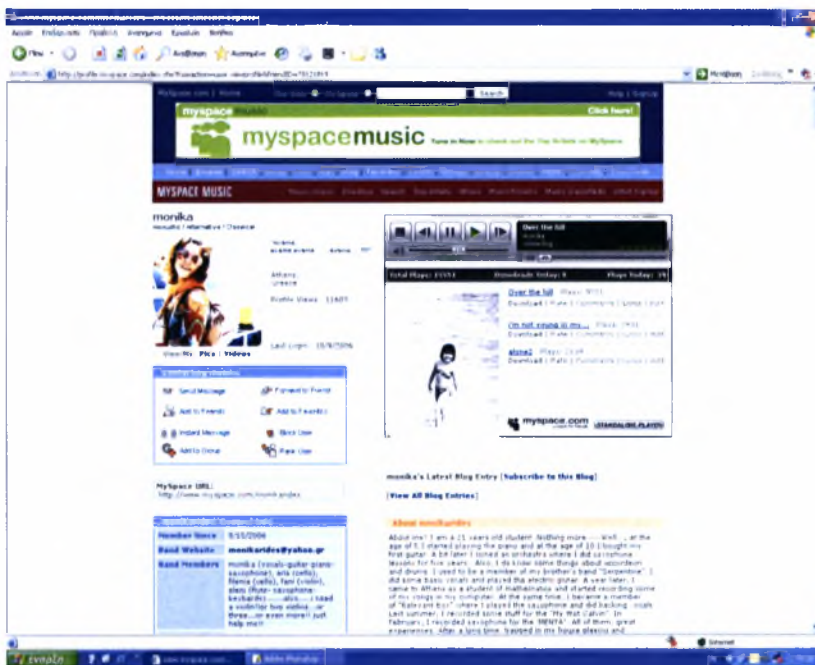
MySpace.com | Home

Search

myspace music

myspacemusic

Click here!

MYSPACE MUSIC

monika

Athens
Greece

Profile Views: 11607

Last Login: 10/9/2006

View My: Pics | Videos

Send Message
Forward to Friend
Add to Friends
Add to Favorites
Instant Message
Block User
Add to Group
Rank User

MySpace URL:
http://www.myspace.com/monikaindex

Over the hill

Total Plays: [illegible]
Downloads Today: 9
Plays Today: 39

Over the hill
Download | Rate | Comments | Lyrics | Add

I'm not young in my...
Download | Rate | Comments | Lyrics | Add

alone2
Download | Rate | Comments | Lyrics | Add

myspace.com
STANDALONE PLAYER

Member Since: 8/15/2006
Band Website: monikarides@yahoo.gr
Band Members: monika (vocals-guitar-piano-saxophone), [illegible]

monika's Latest Blog Entry [Subscribe to this Blog]

[View All Blog Entries]

About monika

About me! I am a 21 years old student! Nothing more.... Well... at the age of 5 I started playing the piano and at the age of 10 I bought my first guitar. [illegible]

Internet